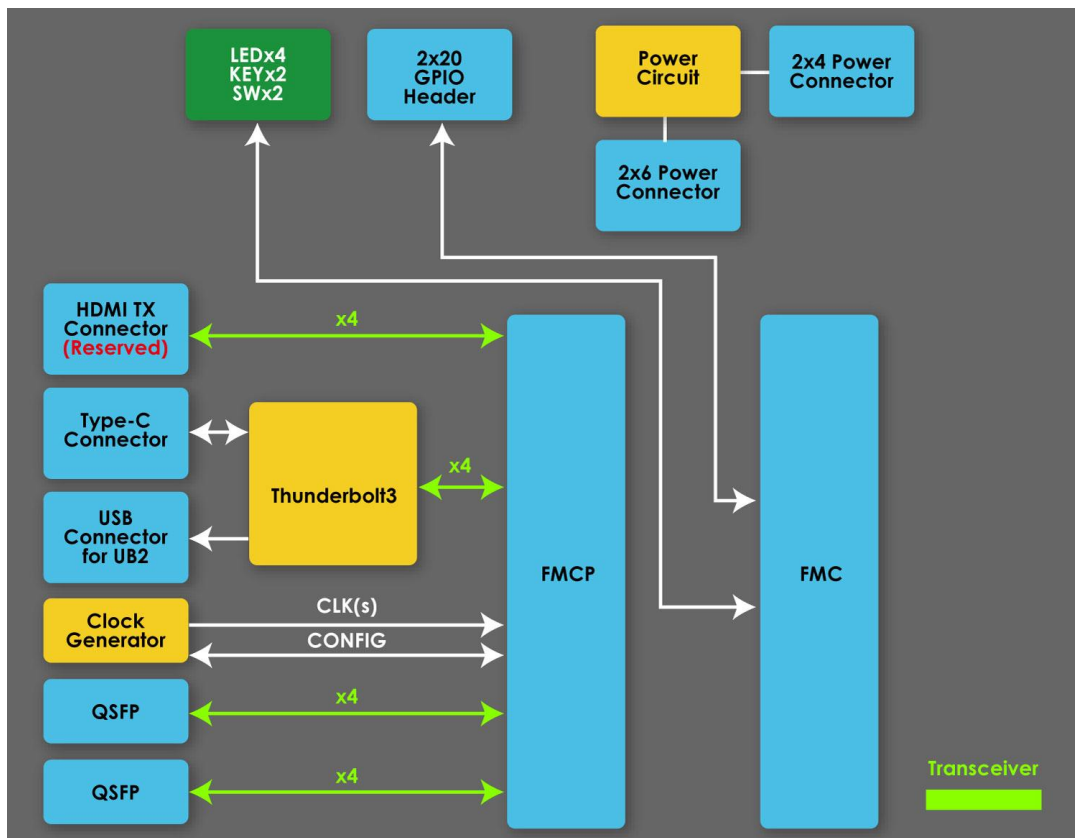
LEDx4
KEYx2
SWx2

2x20
GPIO
Header

Power
Circuit

2x4 Power
Connector

2x6 Power
Connector

HDMI TX
Connector
(Reserved)

x4

Type-C
Connector

Thunderbolt3

x4

USB
Connector
for UB2

FMCP

FMC

Clock
Generator

CLK(s)

CONFIG

QSFP

x4

QSFP

x4

Transceiver